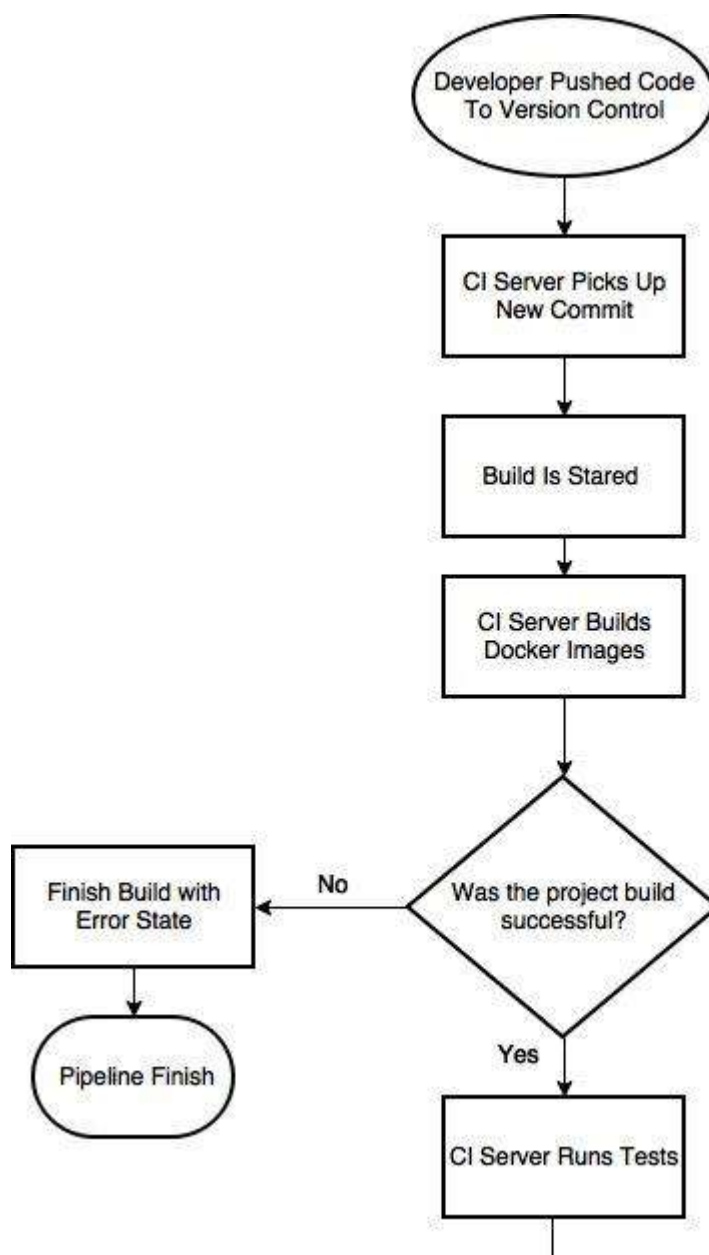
Developer Pushed Code To Version Control

CI Server Picks Up New Commit

Build Is Stared

CI Server Builds Docker Images

Was the project build successful?

No

Finish Build with Error State

Pipeline Finish

Yes

CI Server Runs Tests